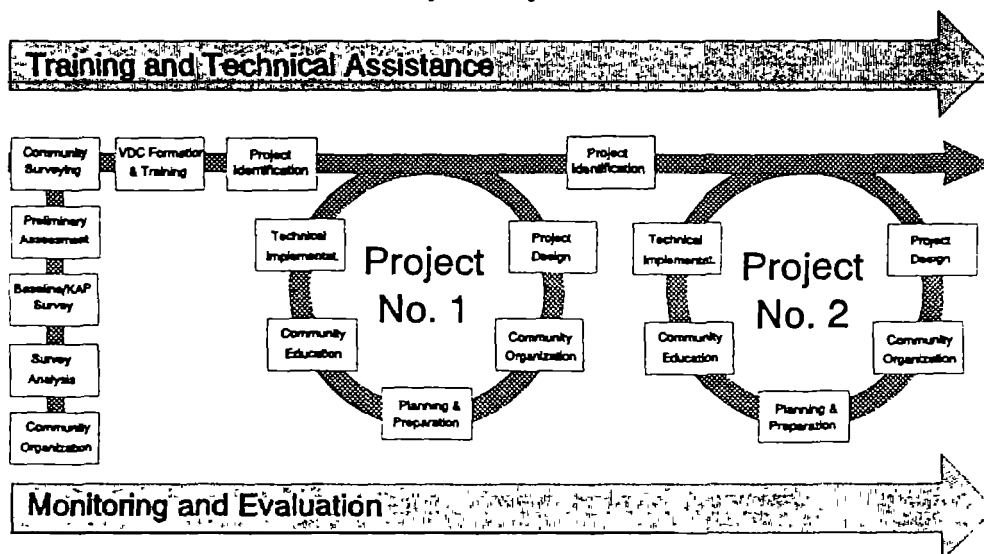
Training and Technical Assistance

Community Surveying

VDC Formation & Training

Project Identification

Project Identification

Preliminary Assessment

Baseline/KAP Survey

Survey Analysis

Community Organization

Technical Implementat.

Project No. 1

Project Design

Community Education

Community Organization

Planning & Preparation

Technical Implementat.

Project No. 2

Project Design

Community Education

Community Organization

Planning & Preparation

Monitoring and Evaluation